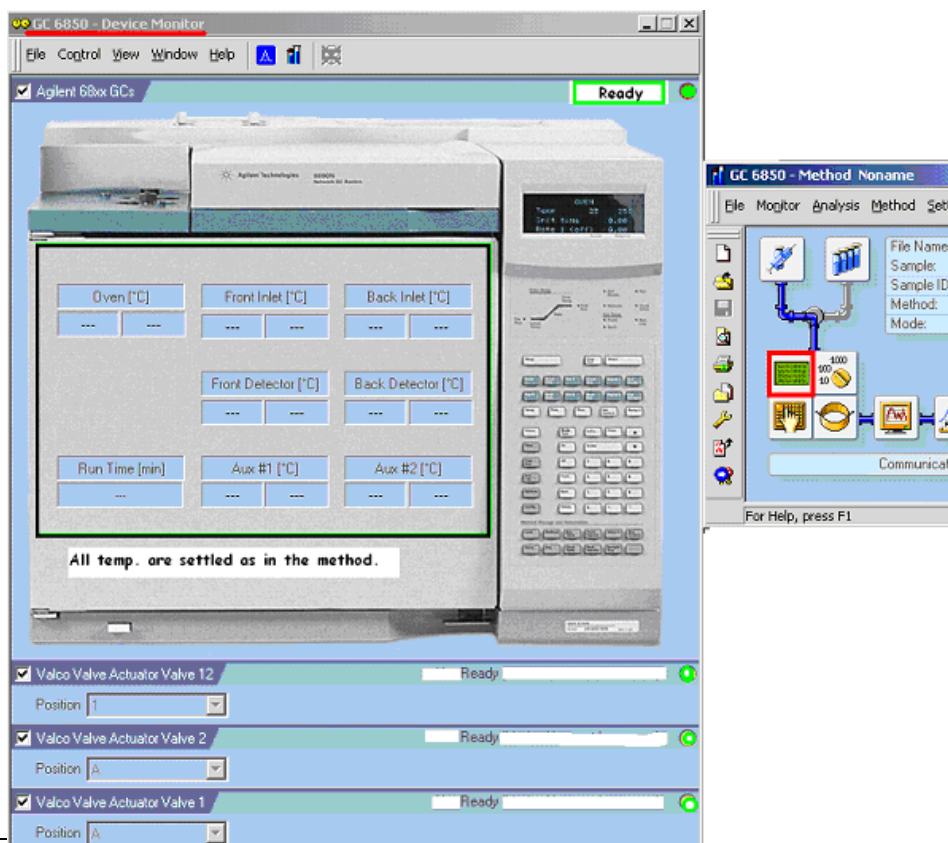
GC 6850 - Device Monitor

File Control View Window Help

Agilent 68xx GCs

Ready

Agilent Technologies 6850N

OVEN

| Oven [°C] | | Front Inlet [°C] | | Back Inlet [°C] | |
|---|---|---|---|---|---|
| --- | --- | --- | --- | --- | --- |
| | | Front Detector [°C] | | Back Detector [°C] | |
| | | --- | --- | --- | --- |
| Run Time [min] | | Aux #1 [°C] | | Aux #2 [°C] | |
| --- | | --- | --- | --- | --- |

All temp. are settled as in the method.

Valco Valve Actuator Valve 12
Ready
Position 1

Valco Valve Actuator Valve 2
Ready
Position A

Valco Valve Actuator Valve 1
Ready
Position A

GC 6850 - Method Noname

File Monitor Analysis Method Set

File Name
Sample:
Sample ID
Method:
Mode:

1000
100
10

Communicat

For Help, press F1